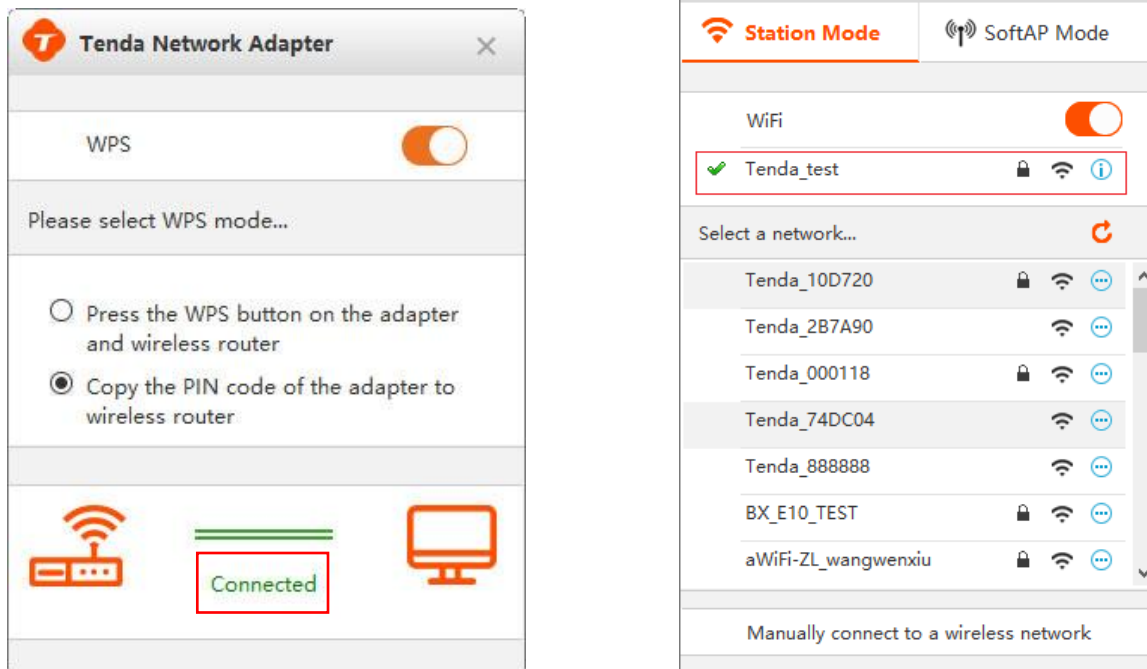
Tenda Network Adapter

WPS

Please select WPS mode...

Press the WPS button on the adapter and wireless router

Copy the PIN code of the adapter to wireless router

Connected

Station Mode

SoftAP Mode

WiFi

Tenda_test

Select a network...

Tenda_10D720

Tenda_2B7A90

Tenda_000118

Tenda_74DC04

Tenda_888888

BX_E10_TEST

aWiFi-ZL_wangwenxiu

Manually connect to a wireless network